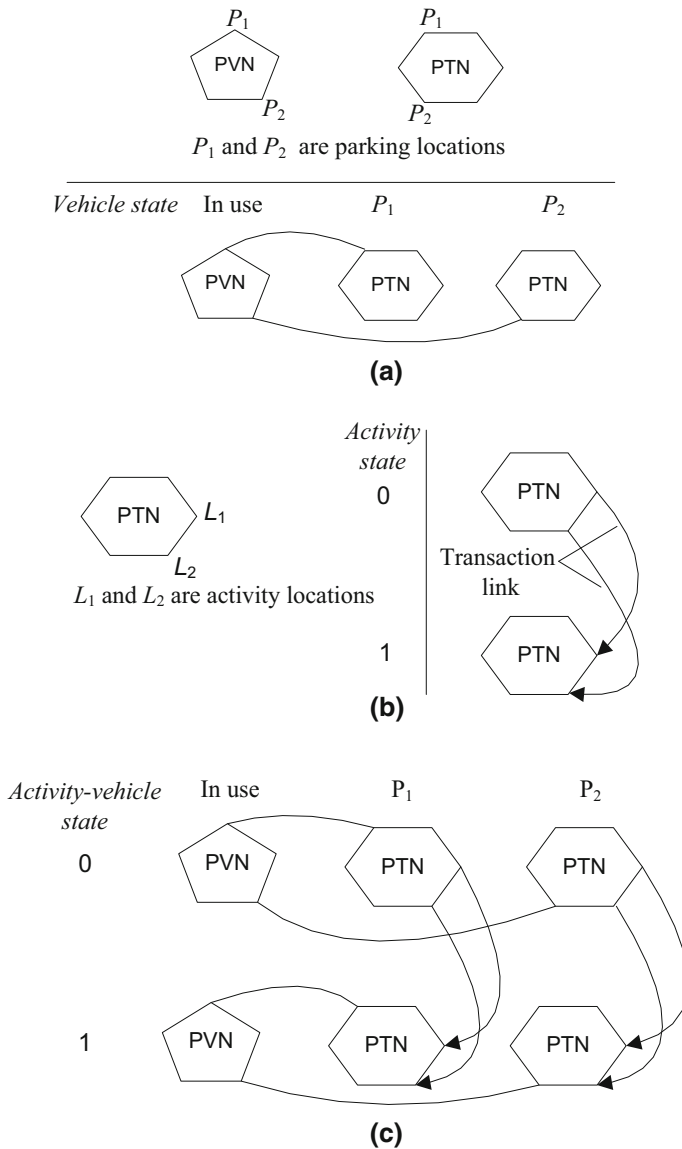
$P_1$ PVN $P_2$

$P_1$ PTN $P_2$

$P_1$ and $P_2$ are parking locations

*Vehicle state* In use $P_1$ $P_2$

PVN PTN PTN

**(a)**

PTN $L_1$ $L_2$

$L_1$ and $L_2$ are activity locations

*Activity state*

0 PTN

Transaction link

1 PTN

**(b)**

*Activity-vehicle state* In use $P_1$ $P_2$

0 PVN PTN PTN

1 PVN PTN PTN

**(c)**